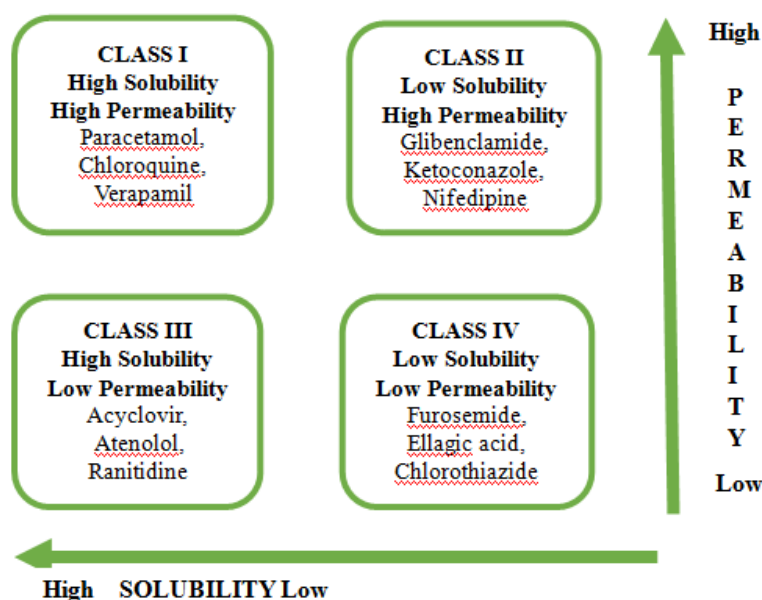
CLASS I
High Solubility
High Permeability
Paracetamol,
Chloroquine,
Verapamil

CLASS II
Low Solubility
High Permeability
Glibenclamide,
Ketoconazole,
Nifedipine

High

P
E
R
M
E
A
B
I
L
I
T
Y

Low

CLASS III
High Solubility
Low Permeability
Acyclovir,
Atenolol,
Ranitidine

CLASS IV
Low Solubility
Low Permeability
Furosemide,
Ellagic acid,
Chlorothiazide

High SOLUBILITY Low